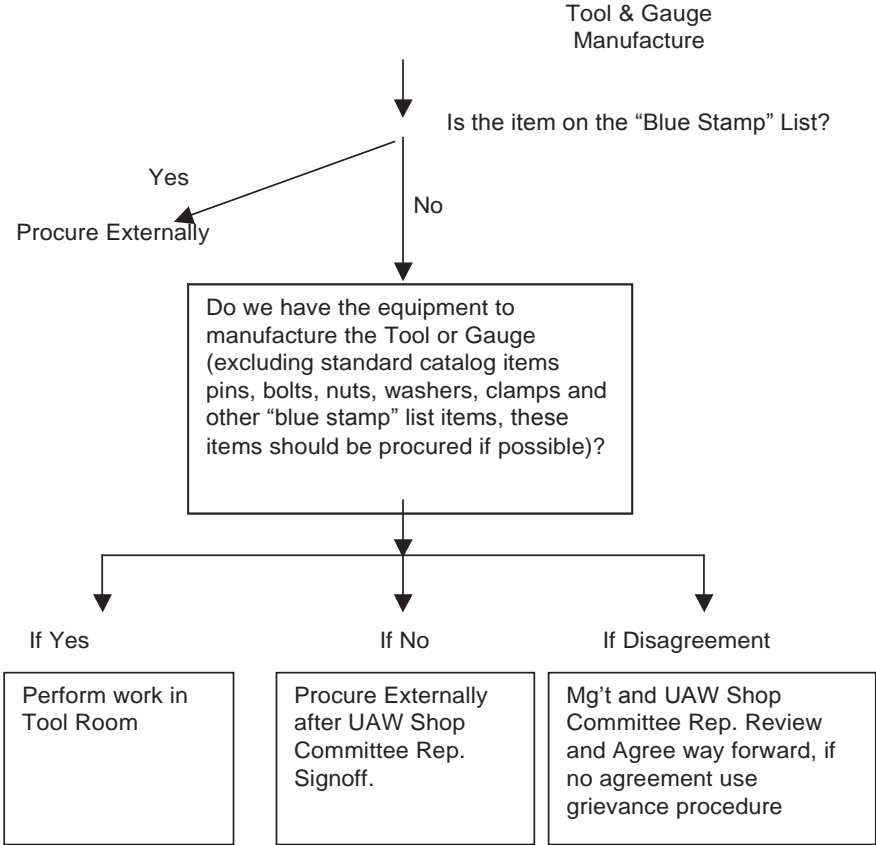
Tool & Gauge Manufacture

Is the item on the “Blue Stamp” List?

Yes

Procure Externally

No

Do we have the equipment to manufacture the Tool or Gauge (excluding standard catalog items pins, bolts, nuts, washers, clamps and other “blue stamp” list items, these items should be procured if possible)?

If Yes

If No

If Disagreement

Perform work in Tool Room

Procure Externally after UAW Shop Committee Rep. Signoff.

Mg’t and UAW Shop Committee Rep. Review and Agree way forward, if no agreement use grievance procedure